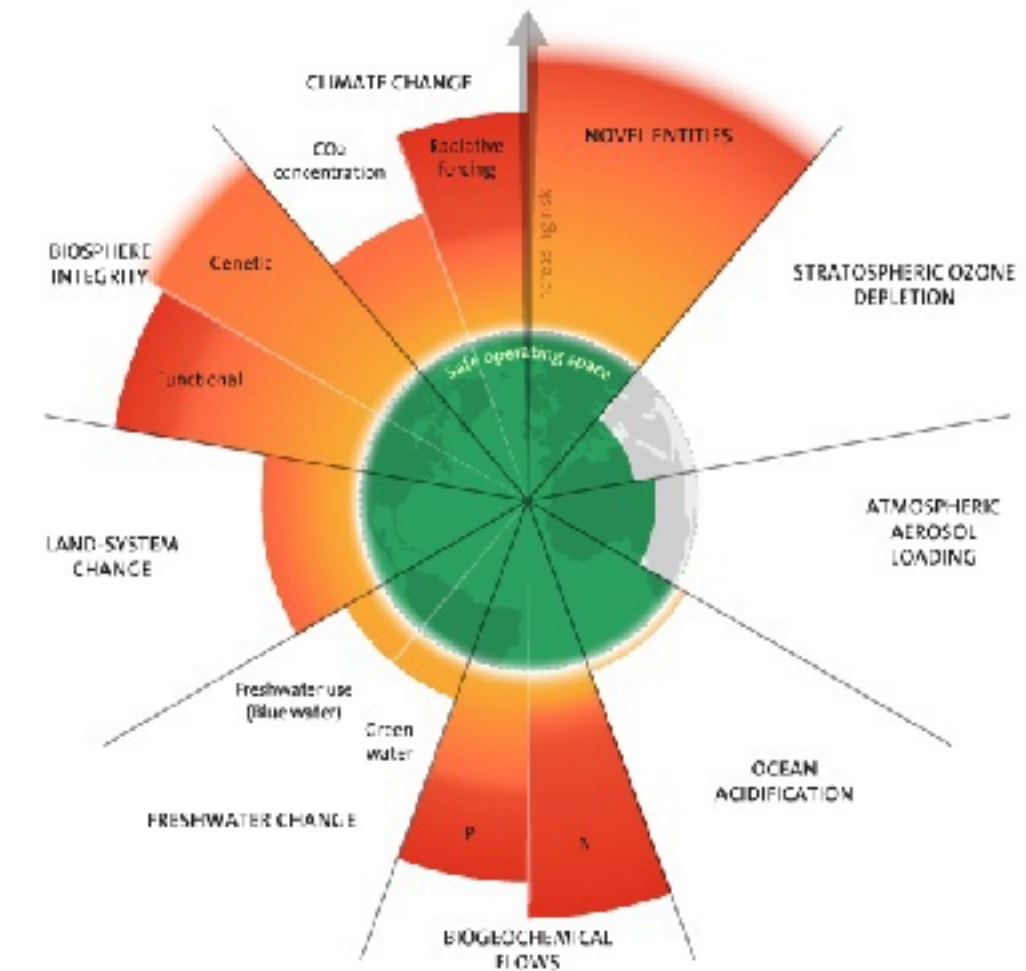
CLIMATE CHANGE

$CO_2$ concentration

Radiative forcing

NOVEL ENTITIES

Increasing risk

BIOSPHERE INTEGRITY

Genetic

Functional

STRATOSPHERIC OZONE DEPLETION

Safe operating space

ATMOSPHERIC AEROSOL LOADING

LAND-SYSTEM CHANGE

Freshwater use (Blue water)

Green water

OCEAN ACIDIFICATION

FRESHWATER CHANGE

P

N

BIOGEOCHEMICAL FLOWS